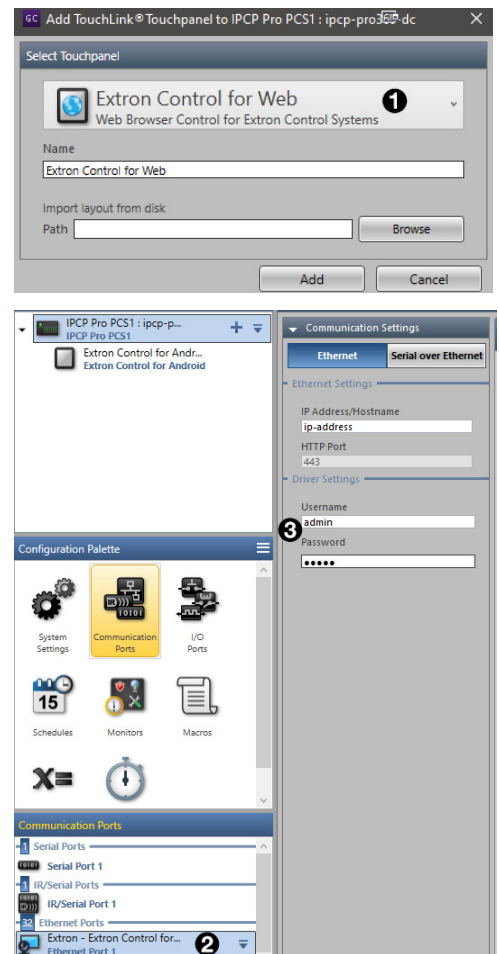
GC Add TouchLink® Touchpanel to IPCP Pro PCS1 : ipcp-pro3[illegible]-dc ×

Select Touchpanel

Extron Control for Web
Web Browser Control for Extron Control Systems
1

Name
Extron Control for Web

Import layout from disk
Path
Browse

Add
Cancel

IPCP Pro PCS1 : ipcp-p...
IPCP Pro PCS1
Extron Control for Andr...
Extron Control for Android

Configuration Palette

System Settings
Communication Ports
I/O Ports
15
Schedules
Monitors
Macros
X=

Communication Ports
1 Serial Ports
Serial Port 1
1 IR/Serial Ports
IR/Serial Port 1
32 Ethernet Ports
Extron - Extron Control for...
Ethernet Port 1
2

Communication Settings
Ethernet
Serial over Ethernet
Ethernet Settings
IP Address/Hostname
ip-address
HTTP Port
443
Driver Settings
Username
admin
3
Password
•••••